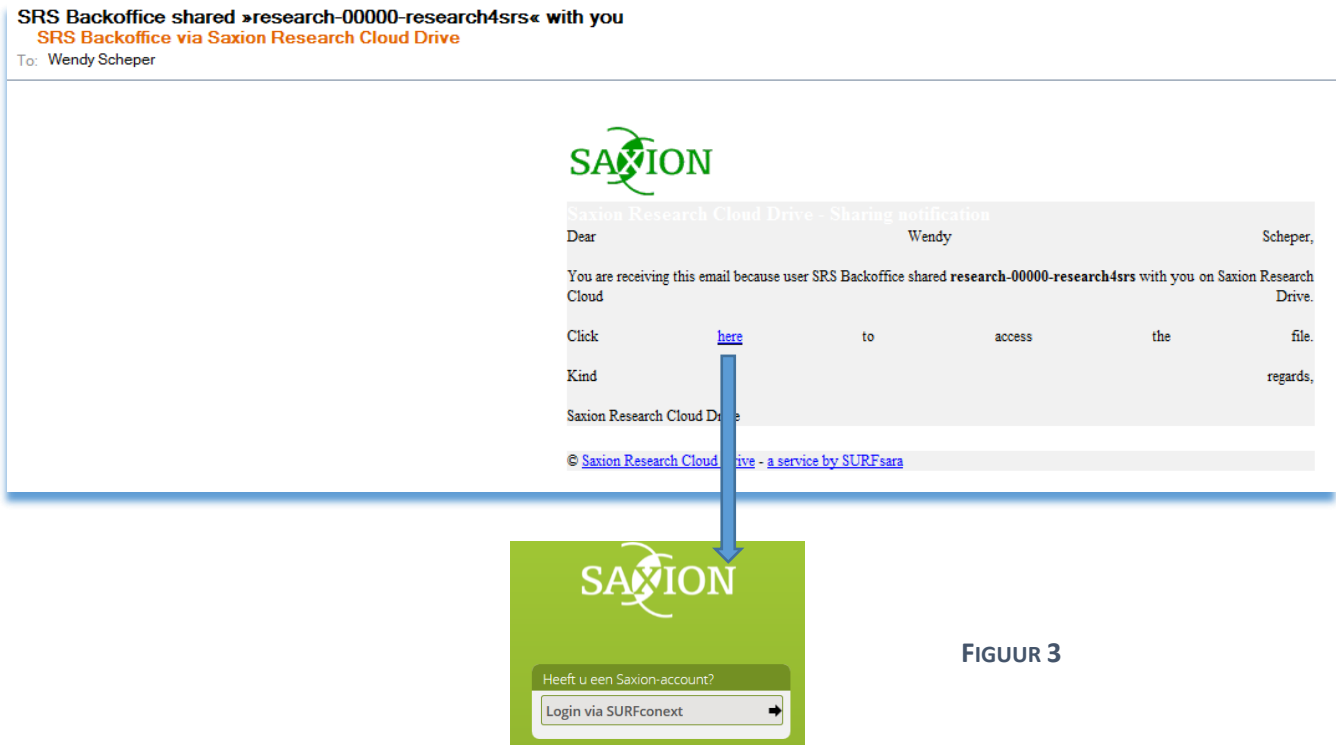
SRS Backoffice shared »research-00000-research4srs« with you
SRS Backoffice via Saxion Research Cloud Drive
To: Wendy Scheper

SAXION

Saxion Research Cloud Drive - Sharing notification

Dear Wendy Scheper,

You are receiving this email because user SRS Backoffice shared **research-00000-research4srs** with you on Saxion Research Cloud Drive.

Click here to access the file.

Kind regards,

Saxion Research Cloud Drive

© Saxion Research Cloud Drive - a service by SURFsara

SAXION

Heeft u een Saxion-account?

Login via SURFconext

FIGUUR 3